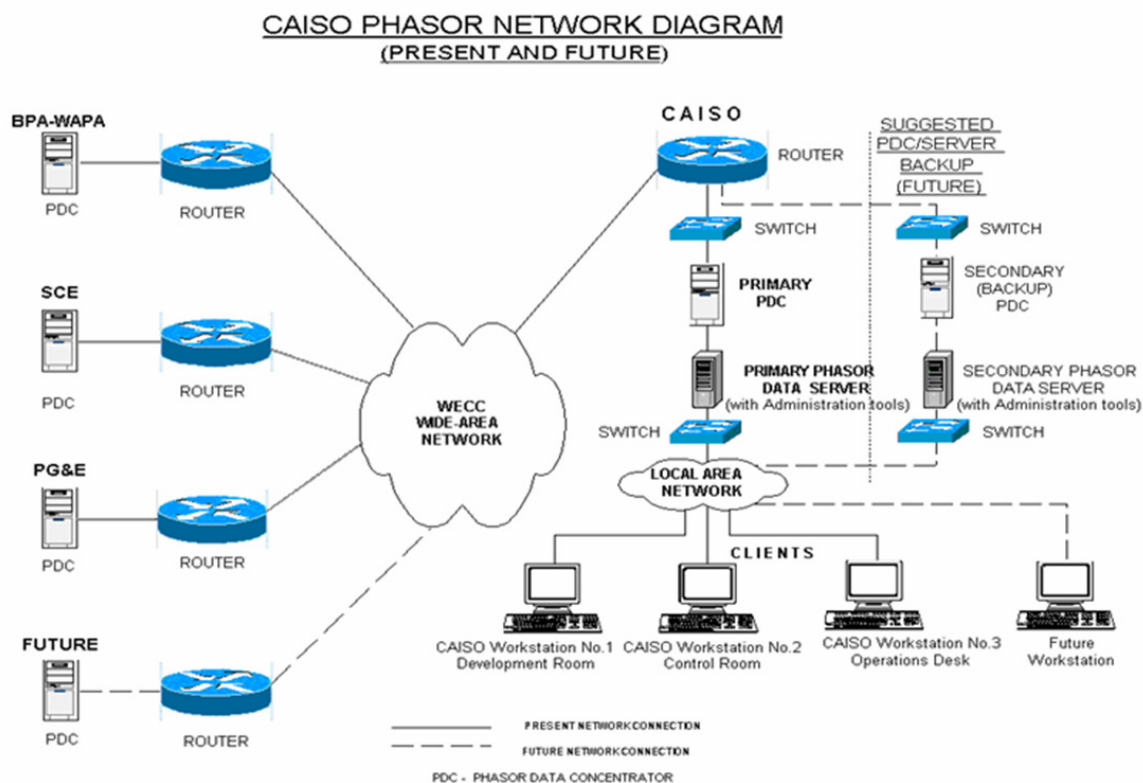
CAISO PHASOR NETWORK DIAGRAM
(PRESENT AND FUTURE)

BPA-WAPA
PDC
ROUTER

SCE
PDC
ROUTER

PG&E
PDC
ROUTER

FUTURE
PDC
ROUTER

WECC
WIDE-AREA
NETWORK

CAISO
ROUTER
SWITCH
PRIMARY
PDC
PRIMARY PHASOR
DATA SERVER
(with Administration tools)
SWITCH

SUGGESTED
PDC/SERVER
BACKUP
(FUTURE)
SWITCH
SECONDARY
(BACKUP)
PDC
SECONDARY PHASOR
DATA SERVER
(with Administration tools)
SWITCH

LOCAL AREA
NETWORK

CLIENTS

CAISO Workstation No.1
Development Room
CAISO Workstation No.2
Control Room
CAISO Workstation No.3
Operations Desk
Future
Workstation

PRESENT NETWORK CONNECTION
FUTURE NETWORK CONNECTION
PDC - PHASOR DATA CONCENTRATOR